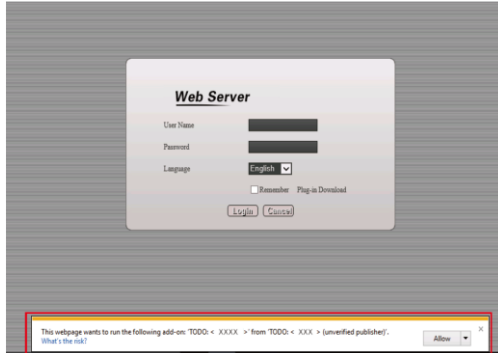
Web Server

User Name

Password

Language English

Remember Plug-in Download

Login Cancel

This webpage wants to run the following add-on: 'TODO: < XXXX >' from 'TODO: < XXX > (unverified publisher)'.
What's the risk?

Allow

×